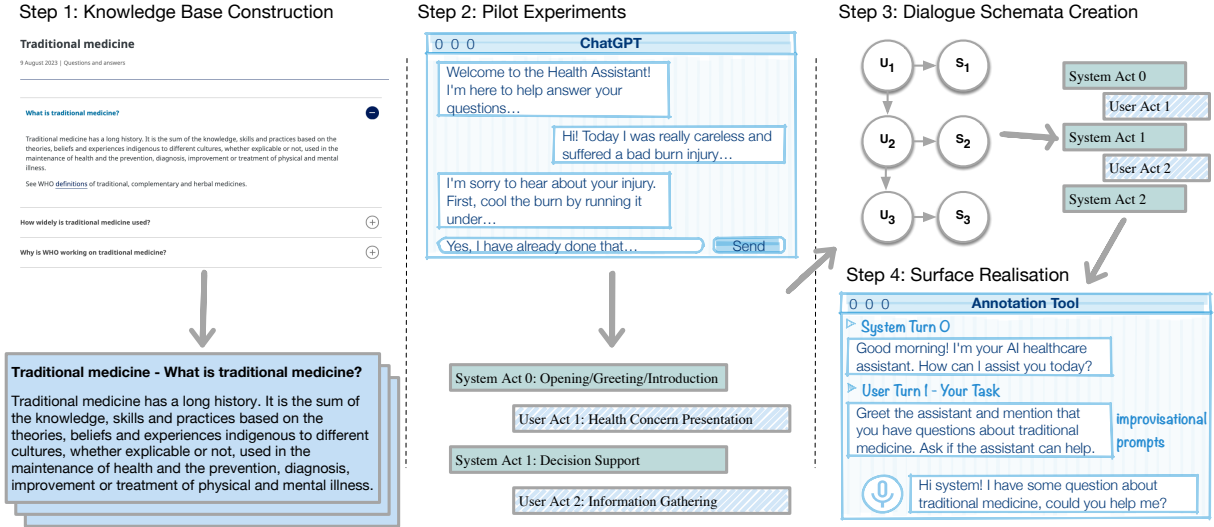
Step 1: Knowledge Base Construction

Traditional medicine

9 August 2023 | Questions and answers

What is traditional medicine?

Traditional medicine has a long history. It is the sum of the knowledge, skills and practices based on the theories, beliefs and experiences indigenous to different cultures, whether explicable or not, used in the maintenance of health and the prevention, diagnosis, improvement or treatment of physical and mental illness.

See WHO definitions of traditional, complementary and herbal medicines.

How widely is traditional medicine used?

Why is WHO working on traditional medicine?

Traditional medicine - What is traditional medicine?

Traditional medicine has a long history. It is the sum of the knowledge, skills and practices based on the theories, beliefs and experiences indigenous to different cultures, whether explicable or not, used in the maintenance of health and the prevention, diagnosis, improvement or treatment of physical and mental illness.

Step 2: Pilot Experiments

ChatGPT

Welcome to the Health Assistant! I'm here to help answer your questions…

Hi! Today I was really careless and suffered a bad burn injury…

I'm sorry to hear about your injury. First, cool the burn by running it under…

Yes, I have already done that…

Send

System Act 0: Opening/Greeting/Introduction

User Act 1: Health Concern Presentation

System Act 1: Decision Support

User Act 2: Information Gathering

Step 3: Dialogue Schemata Creation

$U_1$ $S_1$ $U_2$ $S_2$ $U_3$ $S_3$

System Act 0

User Act 1

System Act 1

User Act 2

System Act 2

Step 4: Surface Realisation

Annotation Tool

System Turn 0

Good morning! I'm your AI healthcare assistant. How can I assist you today?

User Turn 1 - Your Task

Greet the assistant and mention that you have questions about traditional medicine. Ask if the assistant can help.

improvisational prompts

Hi system! I have some question about traditional medicine, could you help me?